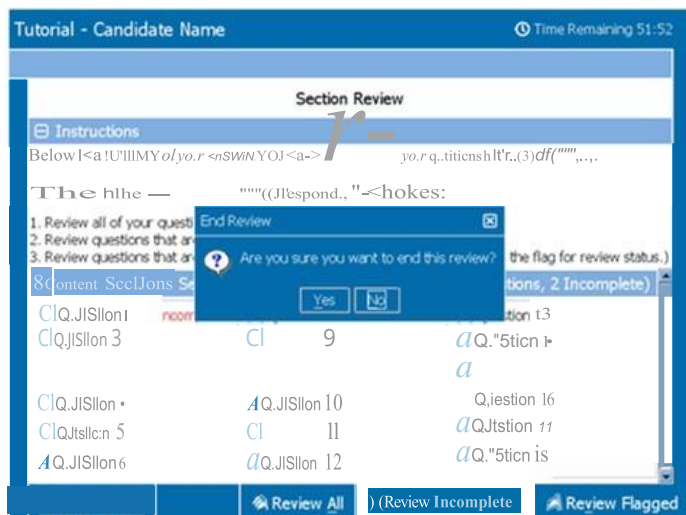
Tutorial - Candidate Name

Time Remaining 51:52

Section Review

Instructions

Below l<a !U'lllMY olyo.r <nSWiN YOJ <a-> yo.r q..titicnsh lt'r..(3)df(""",..,.

The hlhe — """((Jl'espond., "-<hokes:

1. Review all of your questi
2. Review questions that ar
3. Review questions that ar the flag for review status.)

End Review

Are you sure you want to end this review?

Yes No

8Content ScclJons Se tions, 2 Incomplete)

Q.JISllon1 ncom t3

Q.JiSllon 3 9 Q."5ticn

Q.JISllon • Q.JISllon 10 Q,iestion 16

Q.Jtsllc:n 5 ll Q.Jtstion 11

Q.JISllon6 Q.JISllon 12 Q."5ticn is

Review All (Review Incomplete Review Flagged